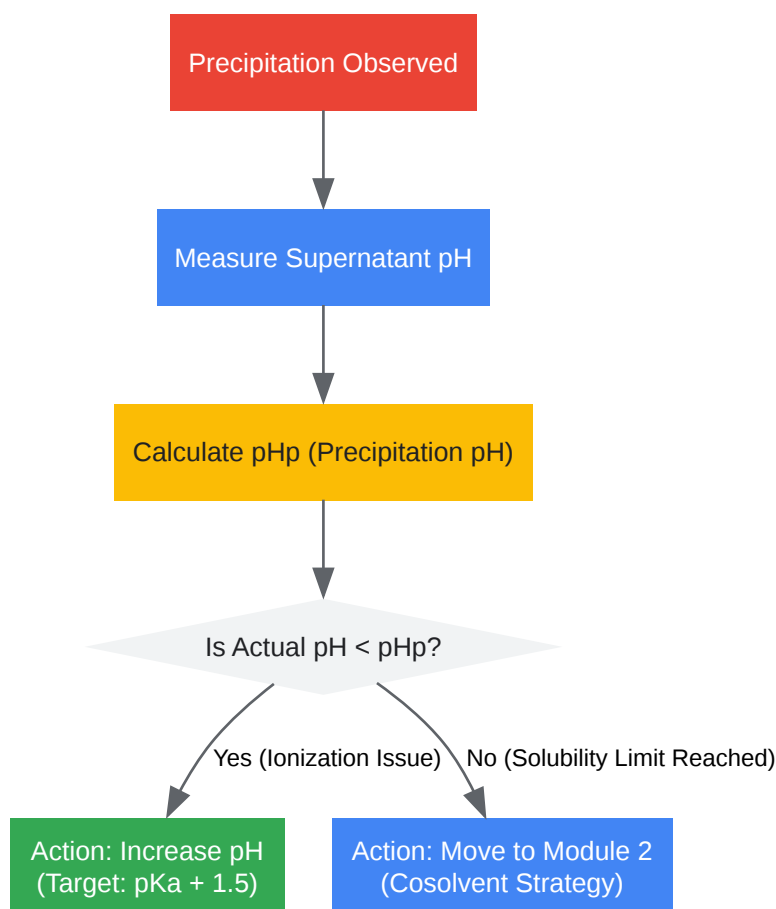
Precipitation Observed

Measure Supernatant pH

Calculate pHp (Precipitation pH)

Is Actual pH < pHp?

Yes (Ionization Issue)

No (Solubility Limit Reached)

Action: Increase pH
(Target: pKa + 1.5)

Action: Move to Module 2
(Cosolvent Strategy)